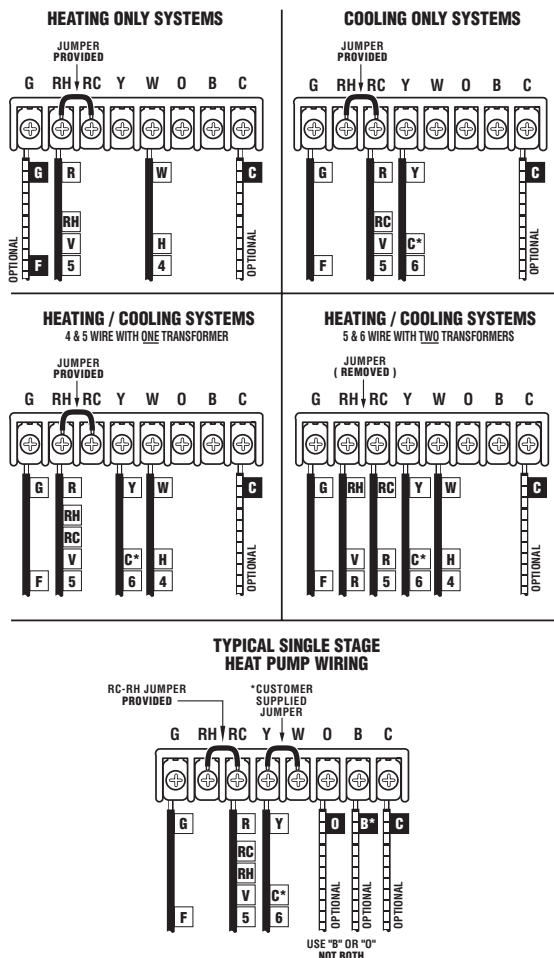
HEATING ONLY SYSTEMS

JUMPER PROVIDED

G RH RC Y W O B C

G R W C

RH V 5 H 4

OPTIONAL F OPTIONAL

COOLING ONLY SYSTEMS

JUMPER PROVIDED

G RH RC Y W O B C

G R Y C

RC V 5 C* 6

F OPTIONAL

HEATING / COOLING SYSTEMS
4 & 5 WIRE WITH ONE TRANSFORMER

JUMPER PROVIDED

G RH RC Y W O B C

G R Y W C

RH RC V 5 C* 6 H 4

F OPTIONAL

HEATING / COOLING SYSTEMS
5 & 6 WIRE WITH TWO TRANSFORMERS

JUMPER ( REMOVED )

G RH RC Y W O B C

G RH RC Y W C

V R R 5 C* 6 H 4

F OPTIONAL

TYPICAL SINGLE STAGE HEAT PUMP WIRING

RC-RH JUMPER PROVIDED

*CUSTOMER SUPPLIED JUMPER

G RH RC Y W O B C

G R Y O B* C

RC RH V 5 C* 6

F OPTIONAL OPTIONAL OPTIONAL

USE "B" OR "O" NOT BOTH